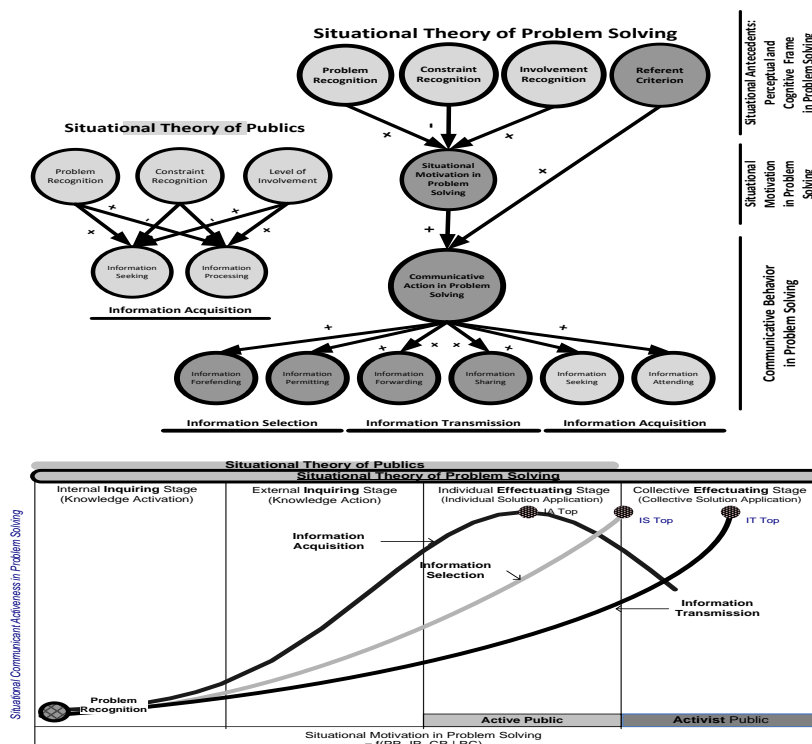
Situational Theory of Problem Solving

Problem Recognition

Constraint Recognition

Involvement Recognition

Referent Criterion

+

-

+

+

Situational Motivation in Problem Solving

+

Communicative Action in Problem Solving

Situational Antecedents: Perceptual and Cognitive Frame in Problem Solving

Situational Motivation in Problem Solving

Communicative Behavior in Problem Solving

Situational Theory of Publics

Problem Recognition

Constraint Recognition

Level of Involvement

+ - - + + +

Information Seeking

Information Processing

Information Acquisition

+ + + + + + +

Information Forefending

Information Permitting

Information Forwarding

Information Sharing

Information Seeking

Information Attending

Information Selection

Information Transmission

Information Acquisition

Situational Theory of Publics

Situational Theory of Problem Solving

Internal Inquiring Stage (Knowledge Activation)

External Inquiring Stage (Knowledge Action)

Individual Effectuating Stage (Individual Solution Application)

Collective Effectuating Stage (Collective Solution Application)

IA Top

IS Top

IT Top

Information Acquisition

Information Selection

Information Transmission

Situational Communicant Activeness in Problem Solving

Problem Recognition

Active Public

Activist Public

Situational Motivation in Problem Solving
= f(PR, IR, CR | RC)